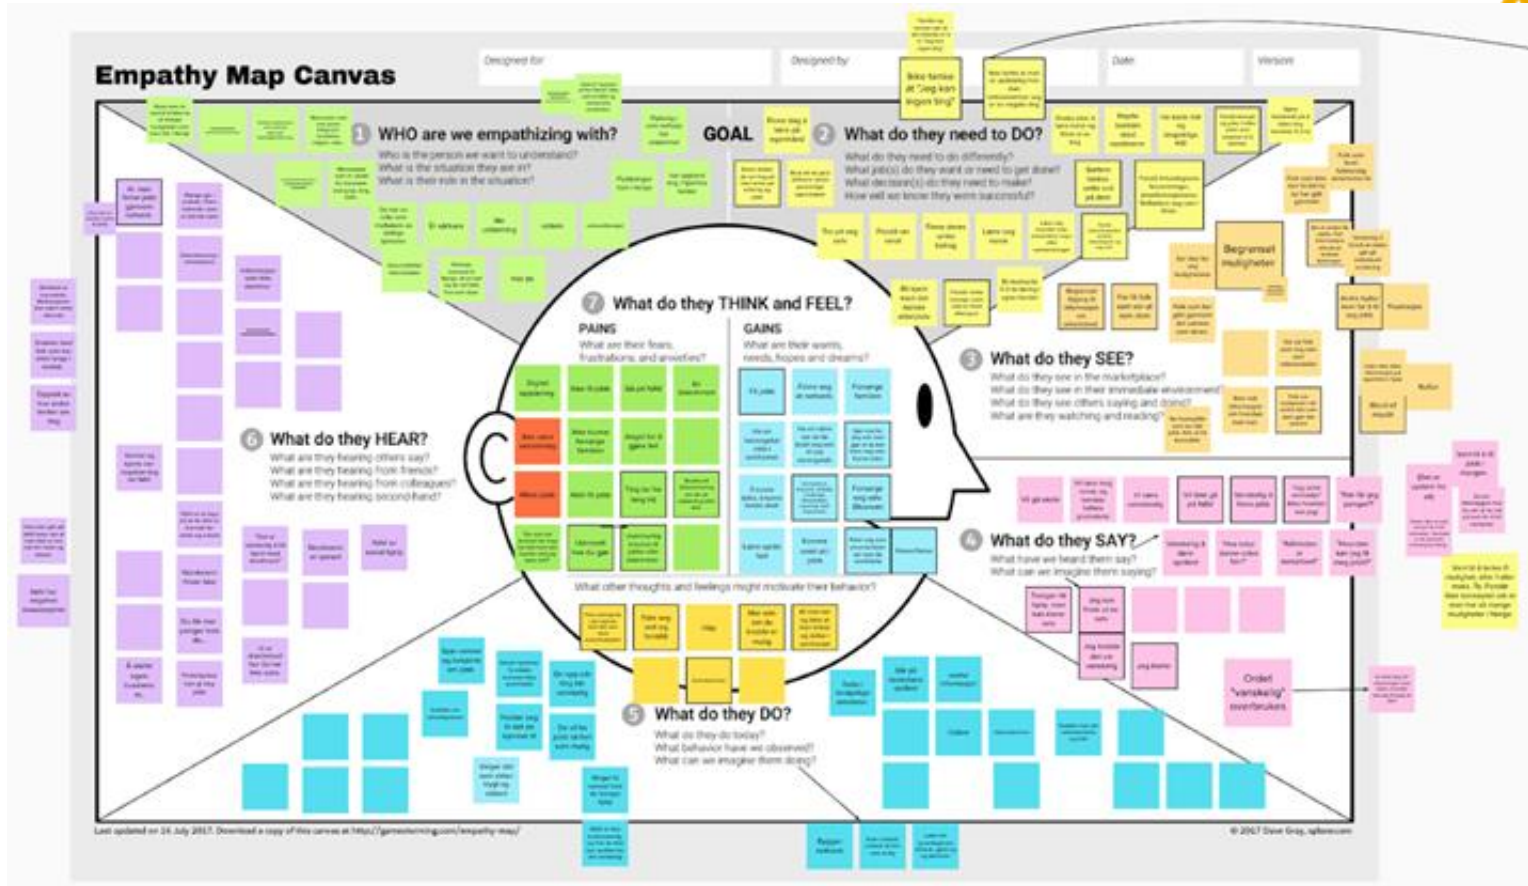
Empathy Map Canvas

Designed for
Designed by
Date
Version

1 WHO are we empathizing with?
Who is the person we want to understand?
What is the situation they are in?
What is their role in the situation?

GOAL

2 What do they need to DO?
What do they need to do differently?
What job(s) do they want or need to get done?
What decision(s) do they need to make?
How will we know they were successful?

Ikke tenke at "Jeg kan ingen ting"

Begrenset muligheter

7 What do they THINK and FEEL?
PAINS
What are their fears, frustrations, and anxieties?
GAINS
What are their wants, needs, hopes and dreams?

3 What do they SEE?
What do they see in the marketplace?
What do they see in their immediate environment?
What do they see others saying and doing?
What are they watching and reading?

6 What do they HEAR?
What are they hearing others say?
What are they hearing from friends?
What are they hearing from colleagues?
What are they hearing second-hand?

4 What do they SAY?
What have we heard them say?
What can we imagine them saying?

What other thoughts and feelings might motivate their behavior?

5 What do they DO?
What do they do today?
What behavior have we observed?
What can we imagine them doing?

Ordet "vanskelig" overforukes

Last updated on 14 July 2017. Download a copy of this canvas at http://gamestorming.com/empathy-map/
© 2017 Dave Gray, xplane.com